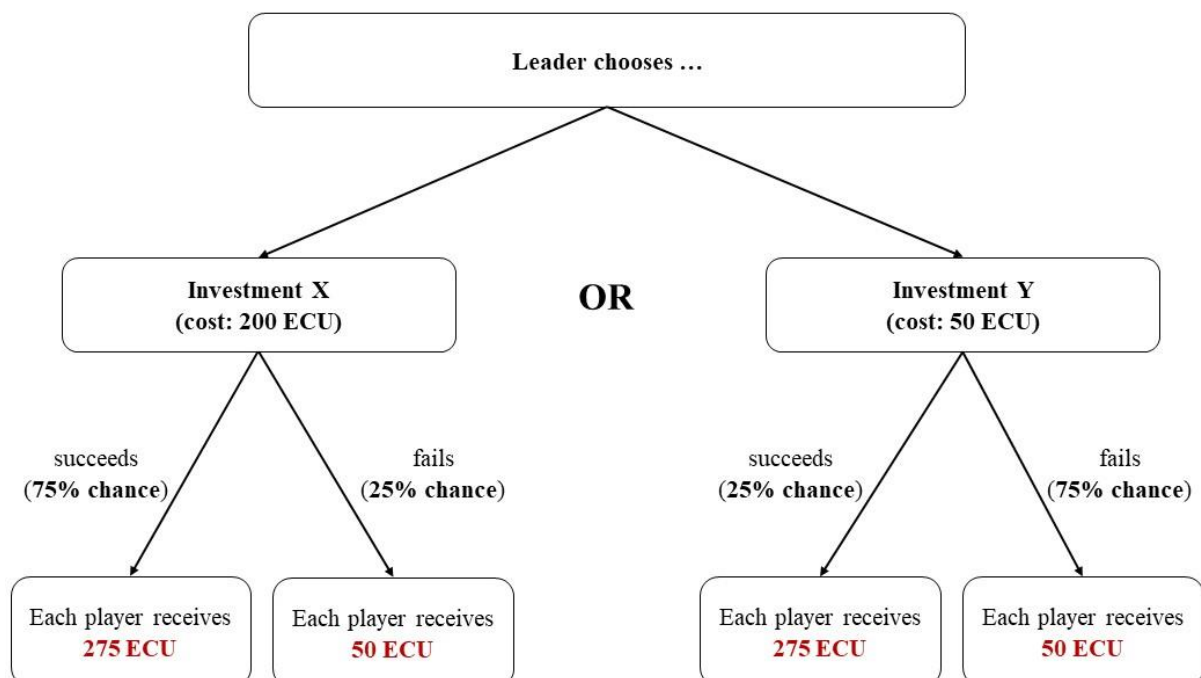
Leader chooses …

Investment X
(cost: 200 ECU)

OR

Investment Y
(cost: 50 ECU)

succeeds
(75% chance)

fails
(25% chance)

succeeds
(25% chance)

fails
(75% chance)

Each player receives
275 ECU

Each player receives
50 ECU

Each player receives
275 ECU

Each player receives
50 ECU